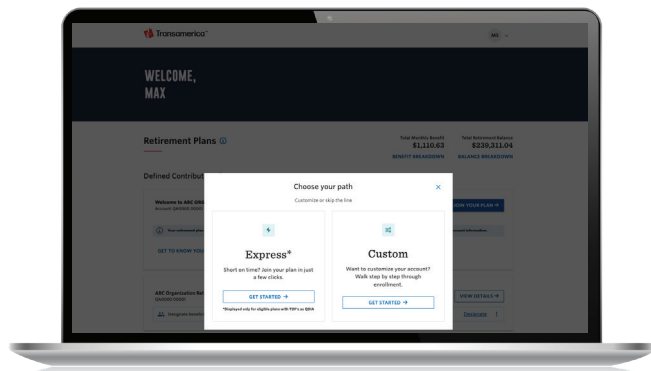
Transamerica

MS

WELCOME, MAX

Retirement Plans

Total Monthly Benefit
$1,110.63
BENEFIT BREAKDOWN

Total Retirement Balance
$239,311.04
BALANCE BREAKDOWN

Defined Contribut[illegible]

Welcome to ABC ORG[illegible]
Account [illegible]

JOIN YOUR PLAN →

Your retirement plan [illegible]

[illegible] Information

GET TO KNOW YOU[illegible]

ABC Organization Ret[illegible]
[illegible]

VIEW DETAILS →

Designate benefic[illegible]

Designate

Choose your path

Customize or skip the line

Express*

Short on time? Join your plan in just a few clicks.

GET STARTED →

*Displayed only for eligible plans with TPA's or QDIA

Custom

Want to customize your account? Walk step by step through enrollment.

GET STARTED →